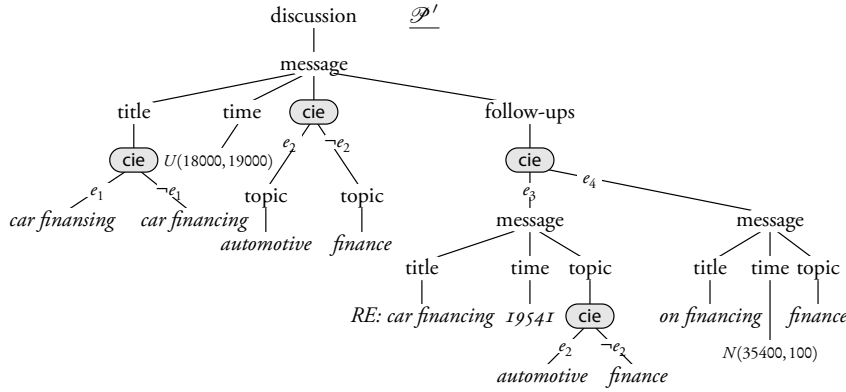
discussion $\underline{\mathscr{P}'}$

message

title

time

cie

follow-ups

cie

$U(18000, 19000)$

$e_1$

$\neg e_1$

car finansing

car financing

$e_2$

$\neg e_2$

topic

topic

automotive

finance

cie

$e_3$

$e_4$

message

message

title

time

topic

title

time

topic

RE: car financing

19541

cie

on financing

finance

$e_2$

$\neg e_2$

$N(35400, 100)$

automotive

finance